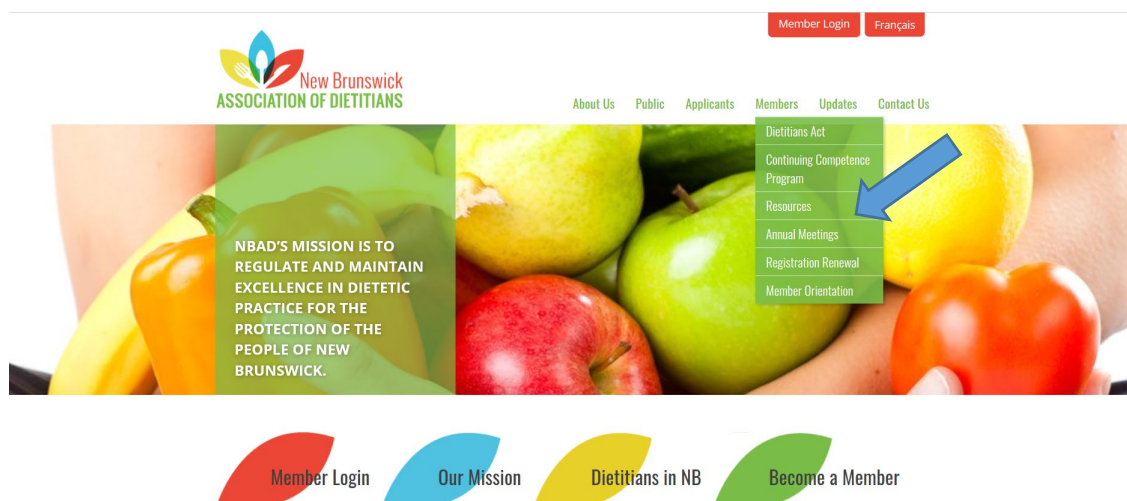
Member Login Français

New Brunswick
ASSOCIATION OF DIETITIANS

About Us Public Applicants Members Updates Contact Us

Dietitians Act
Continuing Competence Program
Resources
Annual Meetings
Registration Renewal
Member Orientation

NBAD'S MISSION IS TO REGULATE AND MAINTAIN EXCELLENCE IN DIETETIC PRACTICE FOR THE PROTECTION OF THE PEOPLE OF NEW BRUNSWICK.

Member Login Our Mission Dietitians in NB Become a Member